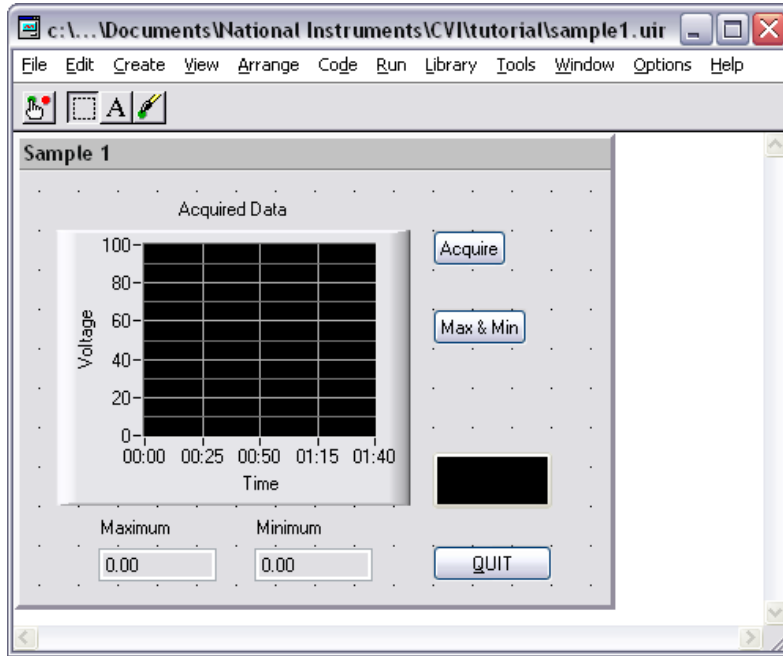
c:\...\Documents\National Instruments\CVI\tutorial\sample1.uir

File Edit Create View Arrange Code Run Library Tools Window Options Help

A

Sample 1

Acquired Data

100
80
60
40
20
0

Voltage

00:00 00:25 00:50 01:15 01:40

Time

Acquire

Max & Min

Maximum
0.00

Minimum
0.00

QUIT